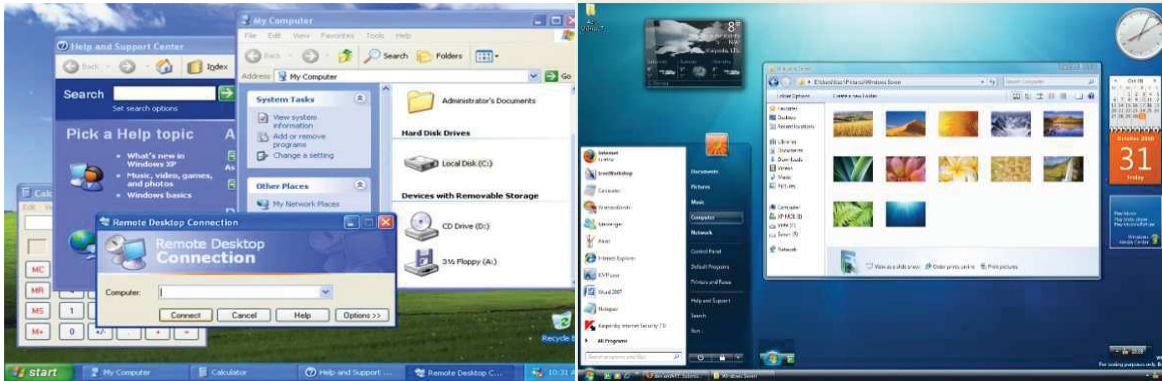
My Computer
File Edit View Favorites Tools Help
Back
Search Folders
Address My Computer
Go
Help and Support Center
Back
Index
Search
Set search options
Pick a Help topic
What's new in Windows XP
Music, video, games, and photos
Windows basics
System Tasks
View system information
Add or remove programs
Change a setting
Other Places
My Network Places
Administrator's Documents
Hard Disk Drives
Local Disk (C:)
Devices with Removable Storage
CD Drive (D:)
3½ Floppy (A:)
Calc
Remote Desktop Connection
Remote Desktop
Connection
Computer:
Connect
Cancel
Help
Options >>
MC
MR
MS
M+
0
1
Recycle B
start
My Computer
Calculator
Help and Support ...
Remote Desktop C...
10:31 A
Internet
Firefox
Documents
Pictures
Music
Computer
Network
Control Panel
Default Programs
Printers and Faxes
Help and Support
Search
Run...
Internet Explorer
Word 2007
Notepad
Kaspersky Internet Security 7.0
All Programs
Organize
Computer
Desktop
Recent Locations
Libraries
Documents
Music
Pictures
Network
View as a slide show
Order prints online
Print pictures
October 2008
31
Friday
Windows Seven